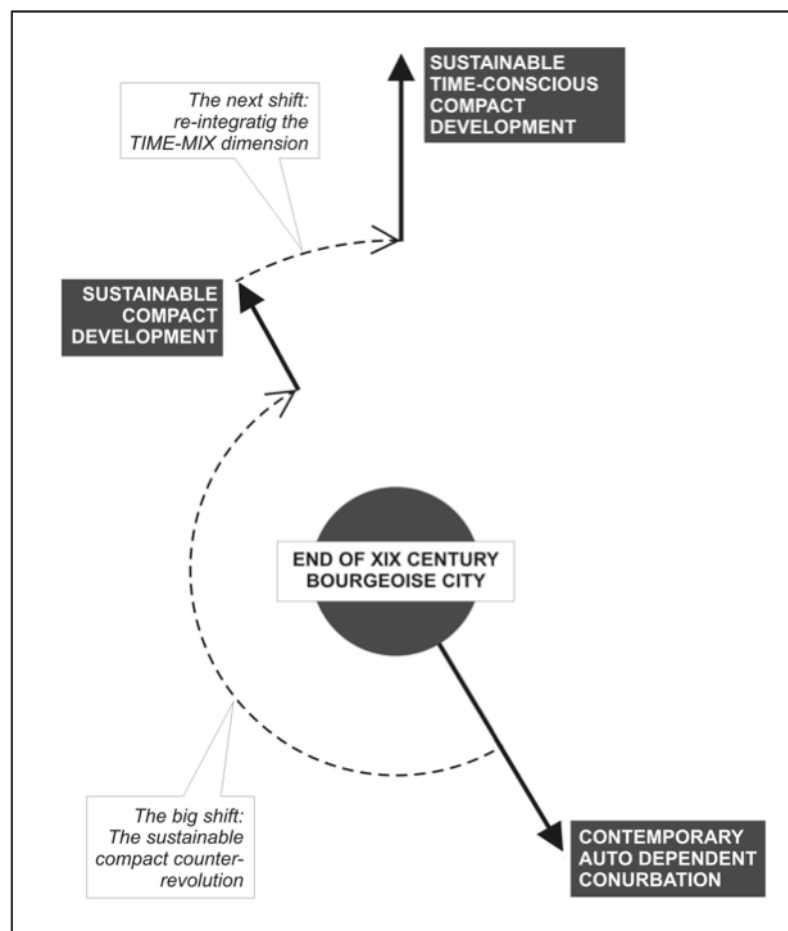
SUSTAINABLE TIME-CONSCIOUS COMPACT DEVELOPMENT

The next shift: re-integratig the TIME-MIX dimension

SUSTAINABLE COMPACT DEVELOPMENT

END OF XIX CENTURY BOURGEOISE CITY

The big shift: The sustainable compact counter-revolution

CONTEMPORARY AUTO DEPENDENT CONURBATION